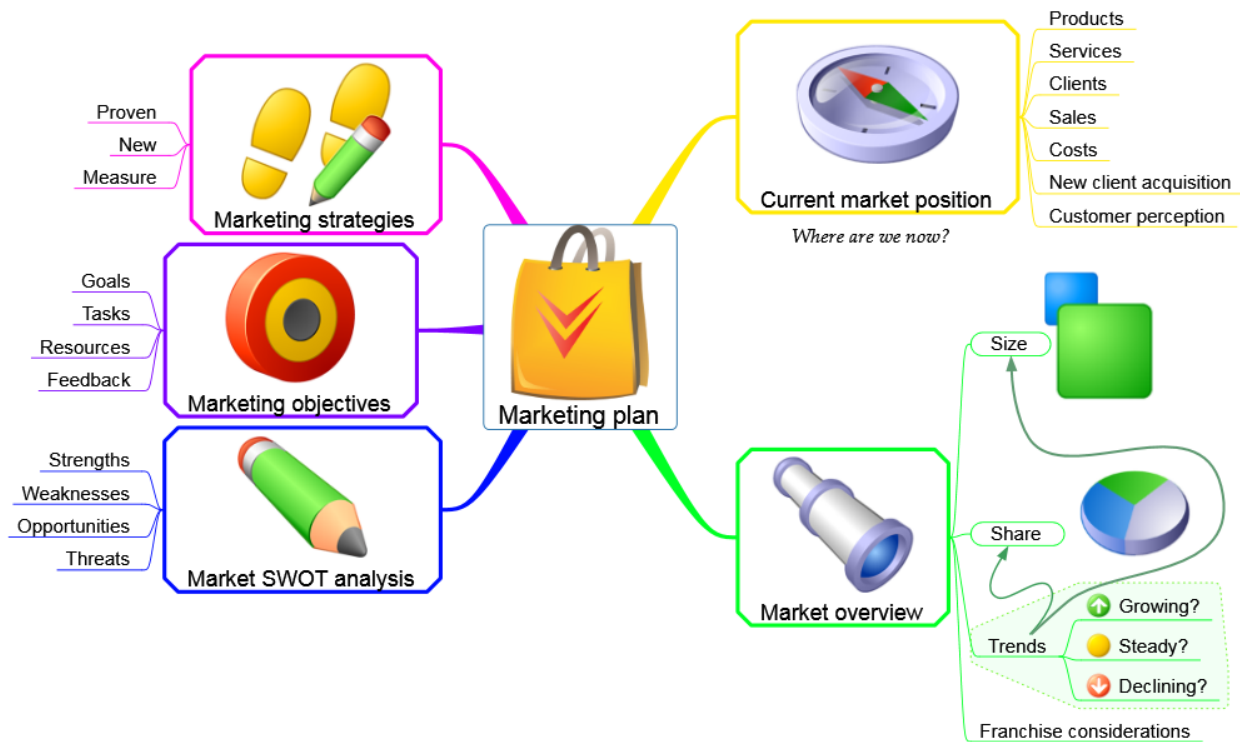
Marketing plan

Current market position
Where are we now?
Products
Services
Clients
Sales
Costs
New client acquisition
Customer perception

Market overview
Size
Share
Trends
Growing?
Steady?
Declining?
Franchise considerations

Market SWOT analysis
Strengths
Weaknesses
Opportunities
Threats

Marketing objectives
Goals
Tasks
Resources
Feedback

Marketing strategies
Proven
New
Measure